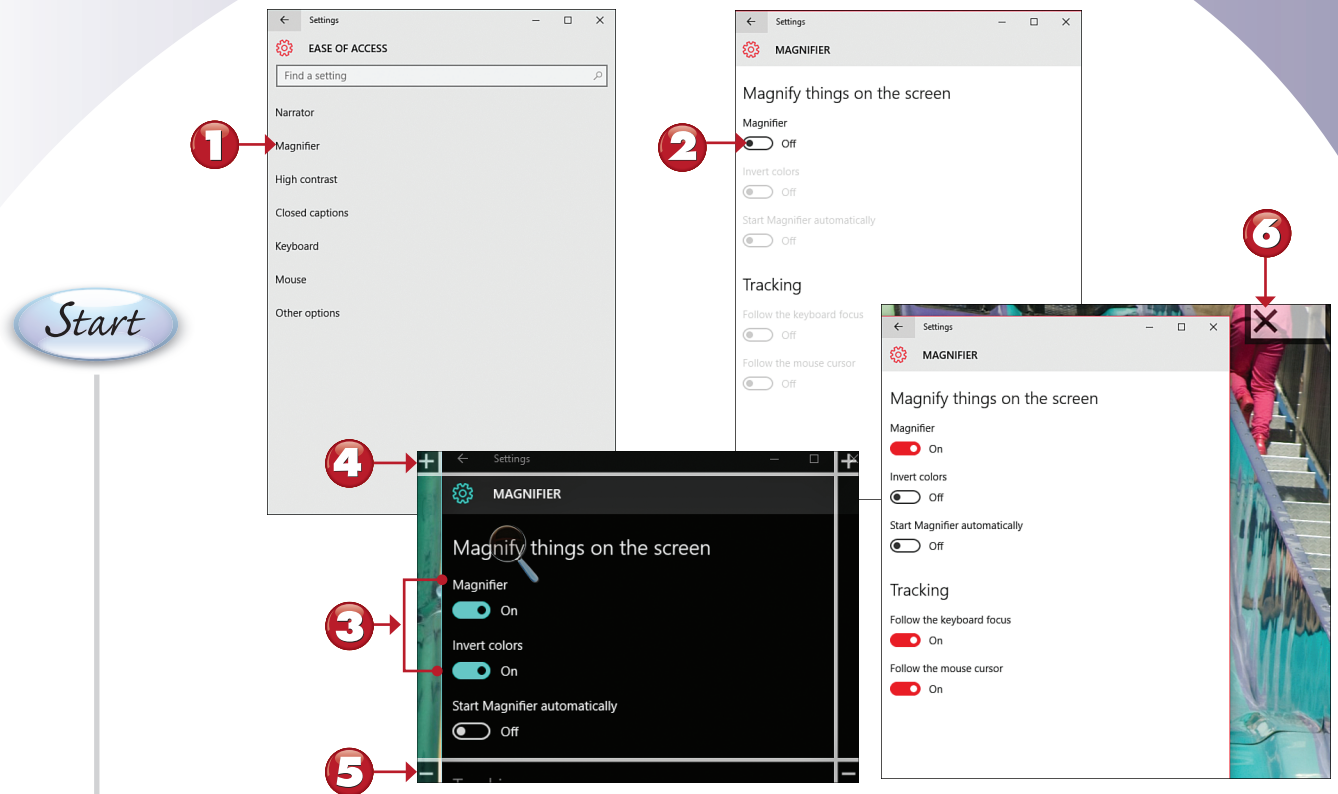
Start

1

Settings

EASE OF ACCESS

Find a setting

Narrator

Magnifier

High contrast

Closed captions

Keyboard

Mouse

Other options

2

Settings

MAGNIFIER

Magnify things on the screen

Magnifier

Off

Invert colors

Off

Start Magnifier automatically

Off

Tracking

Follow the keyboard focus

Off

Follow the mouse cursor

Off

4

Settings

MAGNIFIER

Magnify things on the screen

3

Magnifier

On

Invert colors

On

Start Magnifier automatically

Off

5

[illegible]

6

Settings

MAGNIFIER

Magnify things on the screen

Magnifier

On

Invert colors

Off

Start Magnifier automatically

Off

Tracking

Follow the keyboard focus

On

Follow the mouse cursor

On